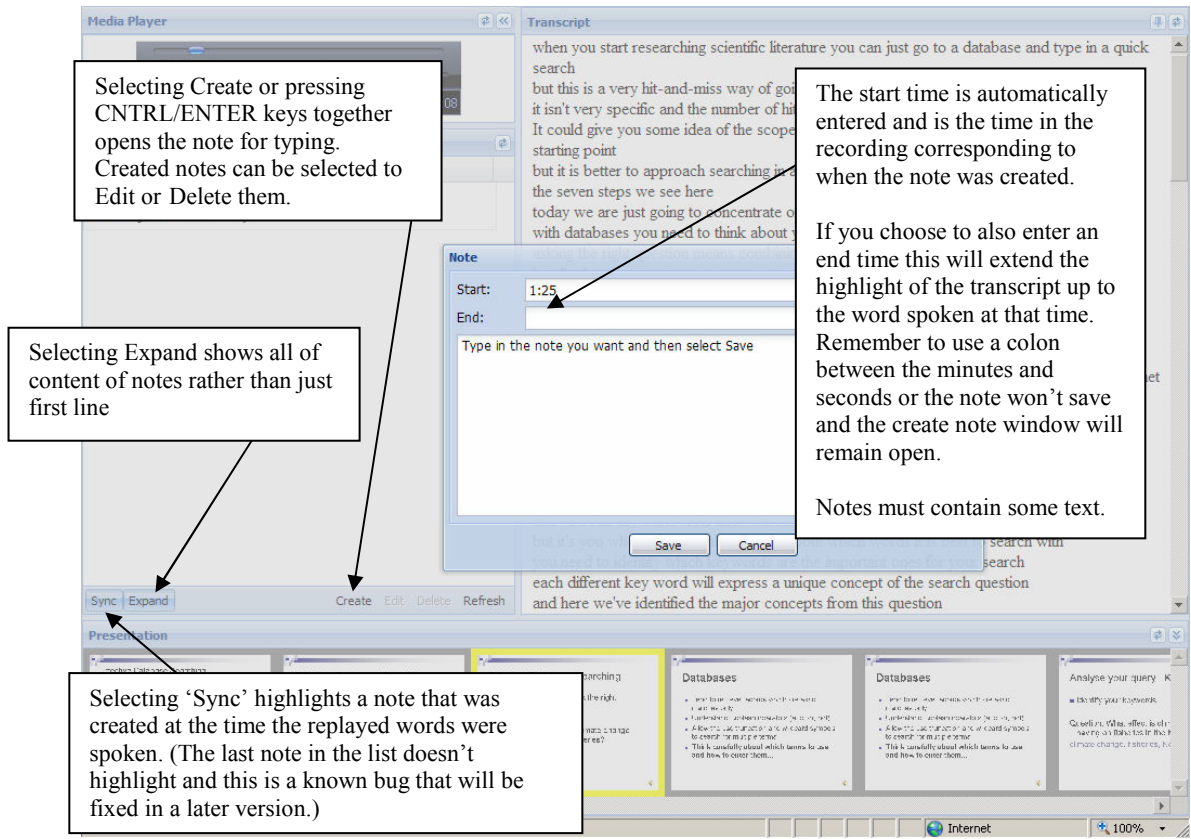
Media Player

Transcript

when you start researching scientific literature you can just go to a database and type in a quick search

but this is a very hit-and-miss way of goi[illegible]

it isn't very specific and the number of hi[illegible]

It could give you some idea of the scope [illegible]

starting point

but it is better to approach searching in a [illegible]

the seven steps we see here

today we are just going to concentrate o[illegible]

with databases you need to think about y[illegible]

Selecting Create or pressing CNTRL/ENTER keys together opens the note for typing. Created notes can be selected to Edit or Delete them.

The start time is automatically entered and is the time in the recording corresponding to when the note was created.

If you choose to also enter an end time this will extend the highlight of the transcript up to the word spoken at that time. Remember to use a colon between the minutes and seconds or the note won't save and the create note window will remain open.

Notes must contain some text.

Note

Start: 1:25

End:

Type in the note you want and then select Save

Save Cancel

Selecting Expand shows all of content of notes rather than just first line

search with

search

each different key word will express a unique concept of the search question

and here we've identified the major concepts from this question

Sync Expand

Create Edit Delete Refresh

Presentation

Databases

Databases

Analyse your query

Selecting 'Sync' highlights a note that was created at the time the replayed words were spoken. (The last note in the list doesn't highlight and this is a known bug that will be fixed in a later version.)

Internet

100%